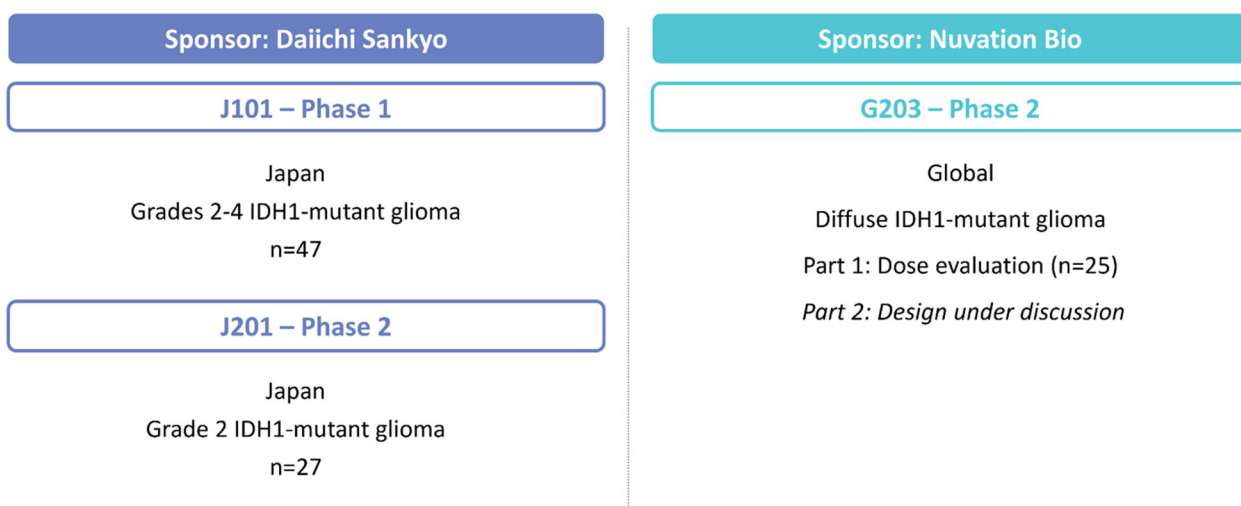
Sponsor: Daiichi Sankyo

J101 – Phase 1

Japan

Grades 2-4 IDH1-mutant glioma

n=47

J201 – Phase 2

Japan

Grade 2 IDH1-mutant glioma

n=27

Sponsor: Nuvation Bio

G203 – Phase 2

Global

Diffuse IDH1-mutant glioma

Part 1: Dose evaluation (n=25)

Part 2: Design under discussion